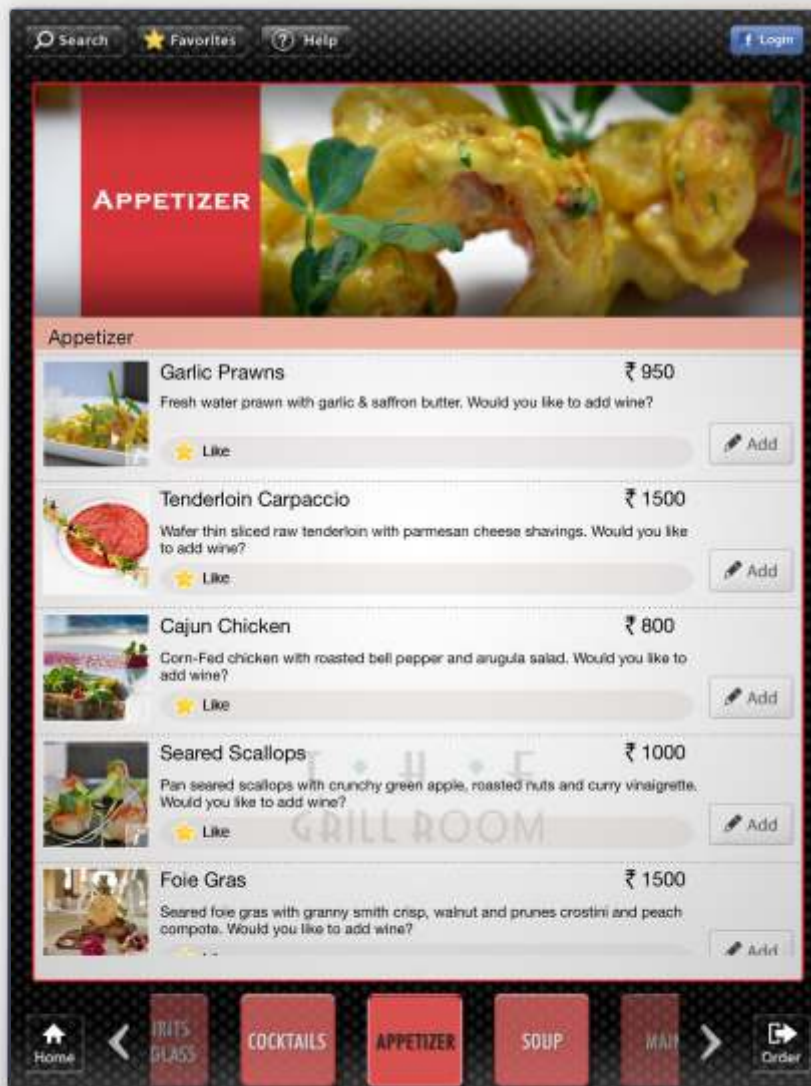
Search Favorites Help

Login

APPETIZER

Appetizer

Garlic Prawns ₹ 950

Fresh water prawn with garlic & saffron butter. Would you like to add wine?

Like

Add

Tenderloin Carpaccio ₹ 1500

Wafer thin sliced raw tenderloin with parmesan cheese shavings. Would you like to add wine?

Like

Add

Cajun Chicken ₹ 800

Corn-Fed chicken with roasted bell pepper and arugula salad. Would you like to add wine?

Like

Add

Seared Scallops ₹ 1000

Pan seared scallops with crunchy green apple, roasted nuts and curry vinaigrette. Would you like to add wine?

Like

Add

T • H • E
GRILL ROOM

Foie Gras ₹ 1500

Seared foie gras with granny smith crisp, walnut and prunes crostini and peach compote. Would you like to add wine?

Add

Home

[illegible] GLASS

COCKTAILS

APPETIZER

SOUP

MAI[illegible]

Order